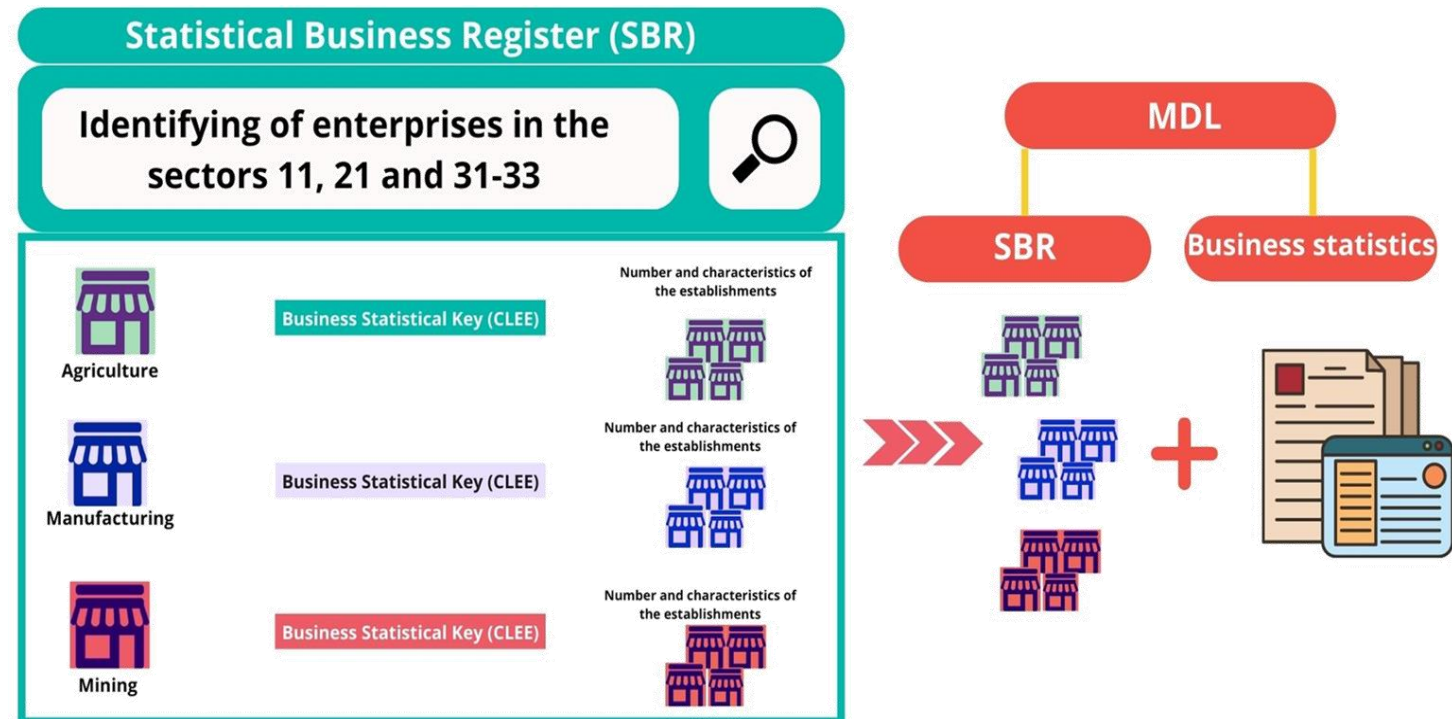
Statistical Business Register (SBR)

Identifying of enterprises in the sectors 11, 21 and 31-33

Agriculture

Business Statistical Key (CLEE)

Number and characteristics of the establishments

Manufacturing

Business Statistical Key (CLEE)

Number and characteristics of the establishments

Mining

Business Statistical Key (CLEE)

Number and characteristics of the establishments

MDL

SBR

Business statistics